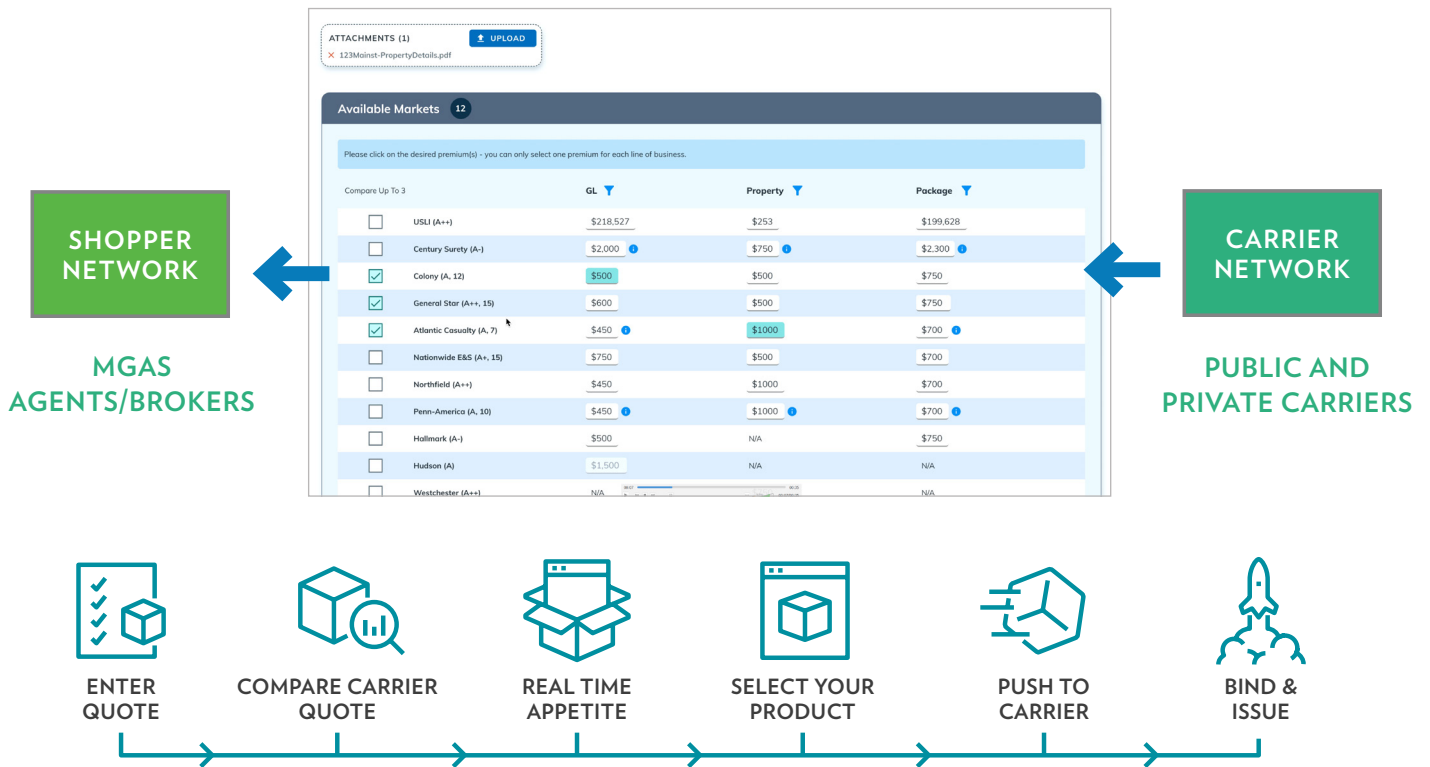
ATTACHMENTS (1)
UPLOAD
123Mainst-PropertyDetails.pdf

Available Markets 12

Please click on the desired premium(s) - you can only select one premium for each line of business.

| Compare Up To 3 | | GL | Property | Package |
|---|---|---|---|---|
| | USLI (A++) | $218,527 | $253 | $199,628 |
| | Century Surety (A-) | $2,000 | $750 | $2,300 |
| | Colony (A, 12) | $500 | $500 | $750 |
| | General Star (A++, 15) | $600 | $500 | $750 |
| | Atlantic Casualty (A, 7) | $450 | $1000 | $700 |
| | Nationwide E&S (A+, 15) | $750 | $500 | $700 |
| | Northfield (A++) | $450 | $1000 | $700 |
| | Penn-America (A, 10) | $450 | $1000 | $700 |
| | Hallmark (A-) | $500 | N/A | $750 |
| | Hudson (A) | $1,500 | N/A | N/A |
| | Westchester (A++) | N/A | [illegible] | N/A |

SHOPPER NETWORK

MGAS AGENTS/BROKERS

CARRIER NETWORK

PUBLIC AND PRIVATE CARRIERS

ENTER QUOTE

COMPARE CARRIER QUOTE

REAL TIME APPETITE

SELECT YOUR PRODUCT

PUSH TO CARRIER

BIND & ISSUE